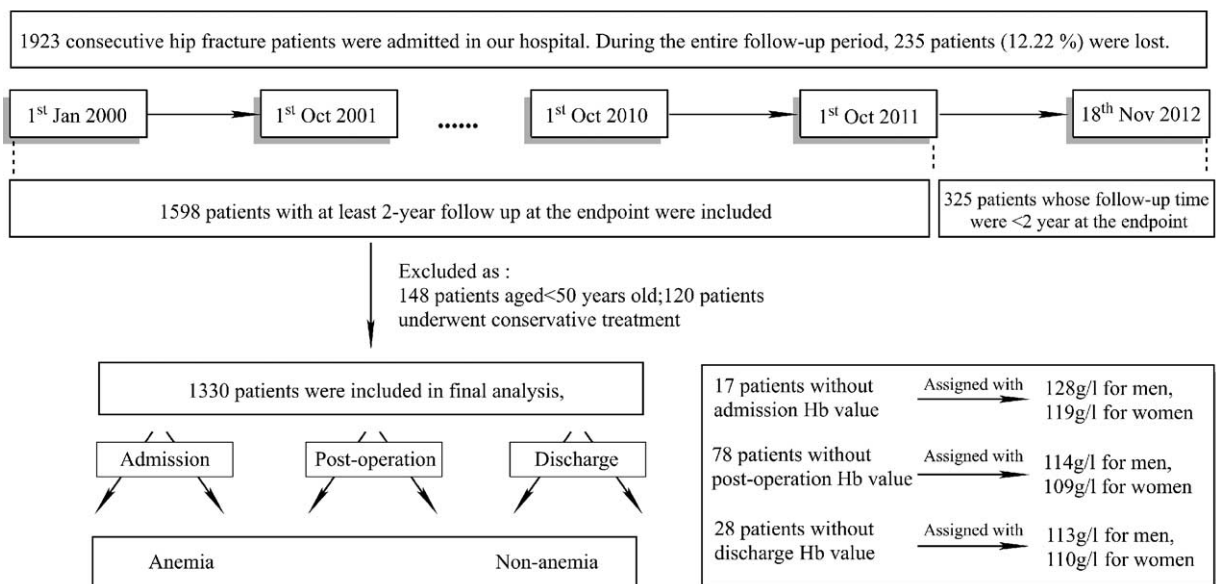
1923 consecutive hip fracture patients were admitted in our hospital. During the entire follow-up period, 235 patients (12.22 %) were lost.

1$^{st}$ Jan 2000

1$^{st}$ Oct 2001

......

1$^{st}$ Oct 2010

1$^{st}$ Oct 2011

18$^{th}$ Nov 2012

1598 patients with at least 2-year follow up at the endpoint were included

325 patients whose follow-up time were <2 year at the endpoint

Excluded as :
148 patients aged<50 years old;120 patients underwent conservative treatment

1330 patients were included in final analysis,

Admission

Post-operation

Discharge

Anemia

Non-anemia

17 patients without admission Hb value

Assigned with

128g/l for men, 119g/l for women

78 patients without post-operation Hb value

Assigned with

114g/l for men, 109g/l for women

28 patients without discharge Hb value

Assigned with

113g/l for men, 110g/l for women